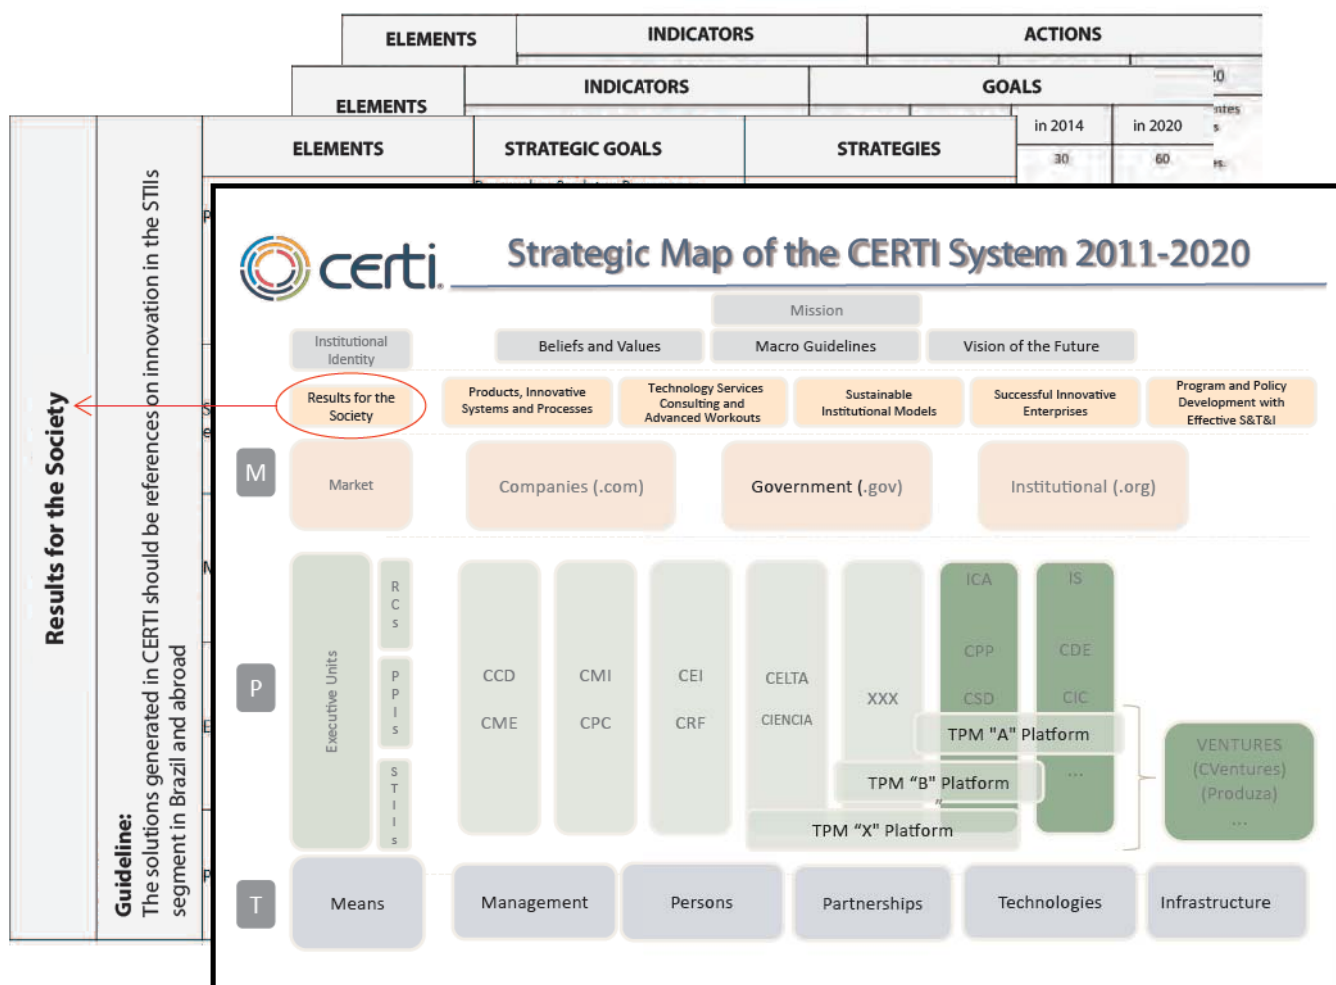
| ELEMENTS | INDICATORS | ACTIONS |
|---|---|---|

| ELEMENTS | INDICATORS | GOALS |
|---|---|---|

| ELEMENTS | STRATEGIC GOALS | STRATEGIES | in 2014 | in 2020 |
|---|---|---|---|---|
| | | | 30 | 60 |

Results for the Society

Guideline:
The solutions generated in CERTI should be references on innovation in the STIIs segment in Brazil and abroad

certi

Strategic Map of the CERTI System 2011-2020

Mission

Institutional Identity

Beliefs and Values

Macro Guidelines

Vision of the Future

Results for the Society

Products, Innovative Systems and Processes

Technology Services Consulting and Advanced Workouts

Sustainable Institutional Models

Successful Innovative Enterprises

Program and Policy Development with Effective S&T&I

M

Market

Companies (.com)

Government (.gov)

Institutional (.org)

P

Executive Units

R C S

P P I S

S T I I S

CCD

CME

CMI

CPC

CEI

CRF

CELTA

CIENCIA

XXX

ICA

CPP

CSD

IS

CDE

CIC

...

TPM "A" Platform

TPM "B" Platform

TPM "X" Platform

VENTURES (CVentures) (Produza) ...

T

Means

Management

Persons

Partnerships

Technologies

Infrastructure